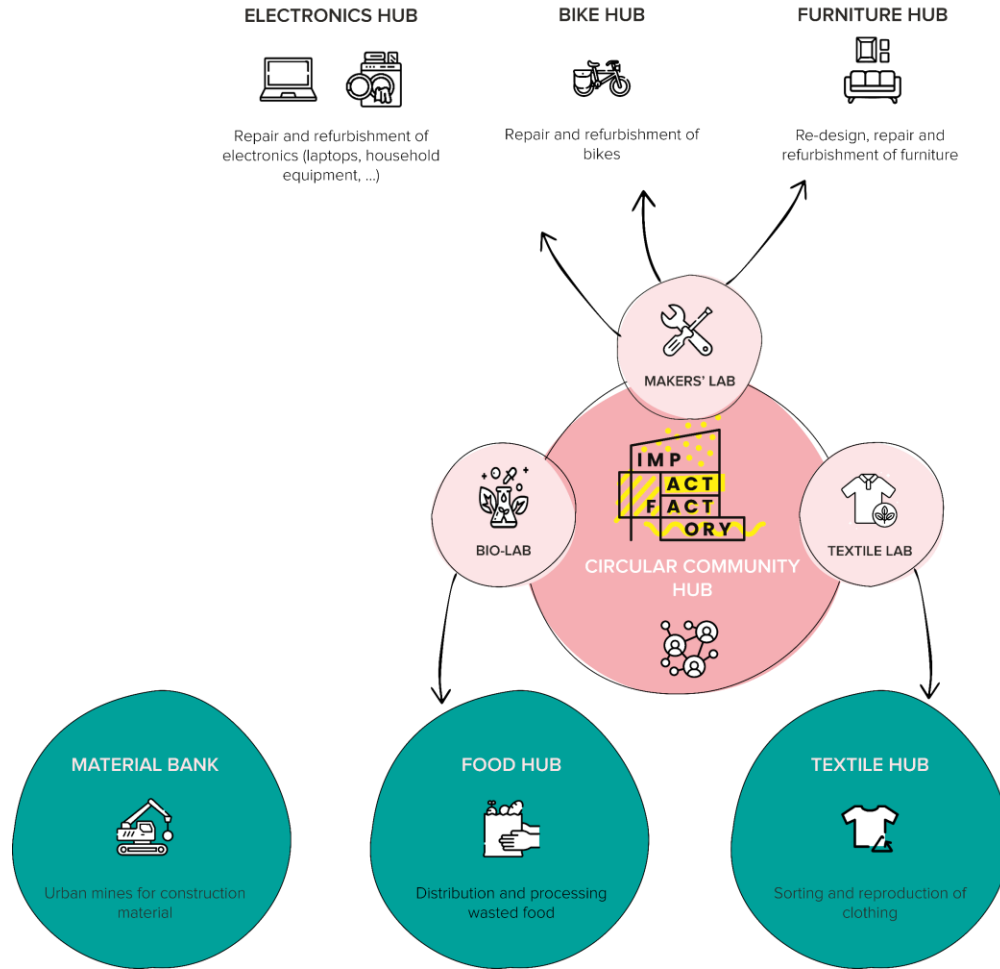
ELECTRONICS HUB

Repair and refurbishment of electronics (laptops, household equipment, ...)

BIKE HUB

Repair and refurbishment of bikes

FURNITURE HUB

Re-design, repair and refurbishment of furniture

MAKERS' LAB

BIO-LAB

IMP ACT F ACT ORY

CIRCULAR COMMUNITY HUB

TEXTILE LAB

MATERIAL BANK

Urban mines for construction material

FOOD HUB

Distribution and processing wasted food

TEXTILE HUB

Sorting and reproduction of clothing